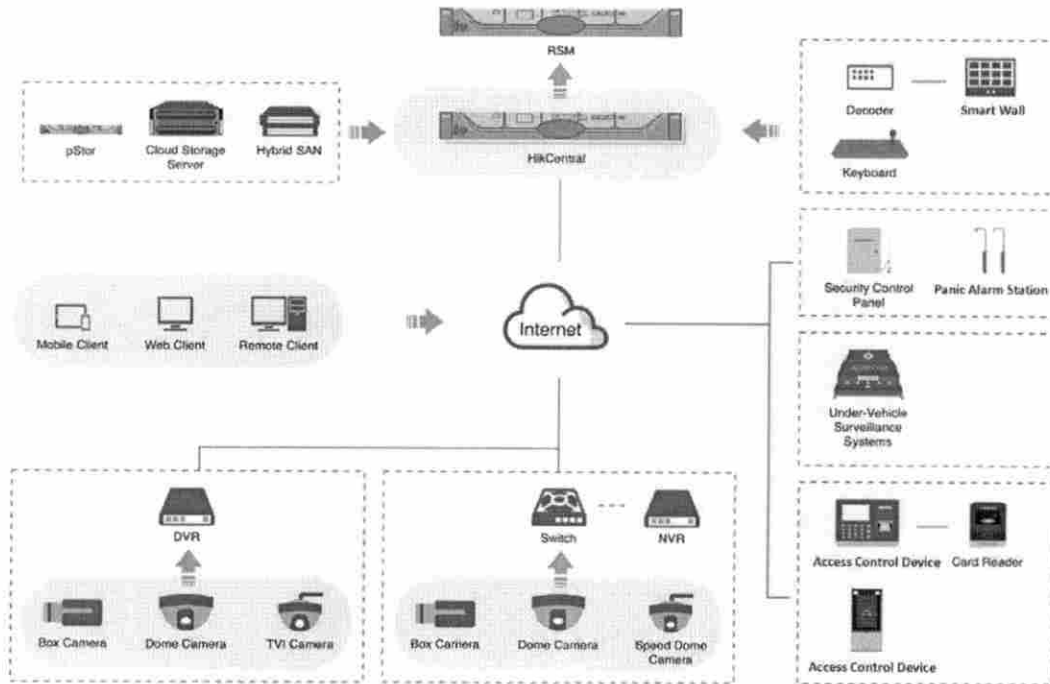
RSM

pStor
Cloud Storage Server
Hybrid SAN

HikCentral

Decoder
Smart Wall
Keyboard

Security Control Panel
Panic Alarm Station

Mobile Client
Web Client
Remote Client

Internet

Under-Vehicle Surveillance Systems

DVR
Box Camera
Dome Camera
TVI Camera

Switch
NVR
Box Camera
Dome Camera
Speed Dome Camera

Access Control Device
Card Reader
Access Control Device